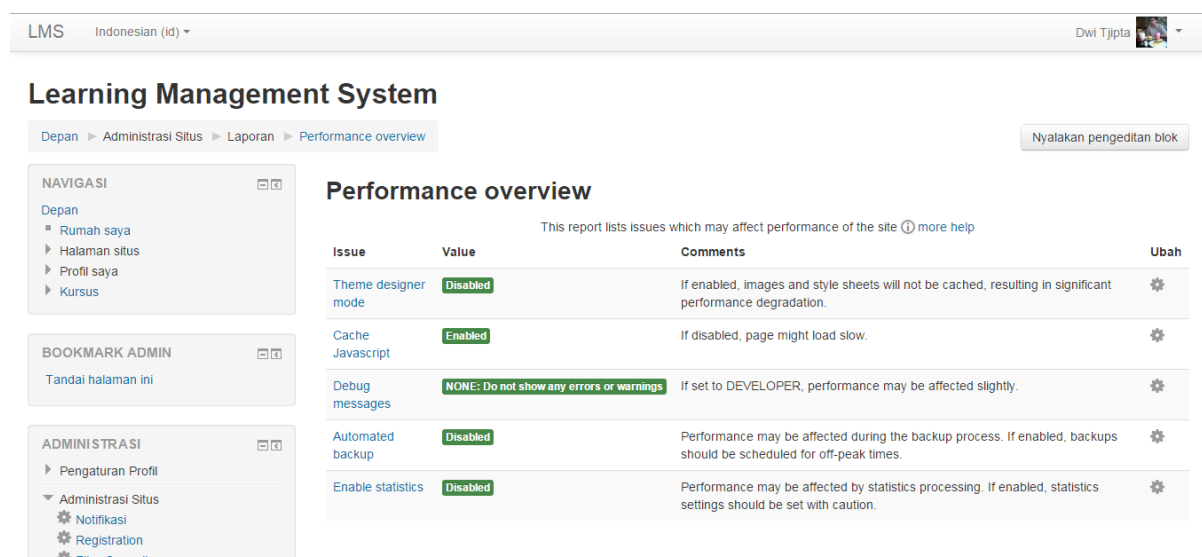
LMS Indonesian (id) ▾ Dwi Tjipta ▾

# Learning Management System

Depan ► Administrasi Situs ► Laporan ► Performance overview

Nyalakan pengeditan blok

NAVIGASI
Depan
Rumah saya
Halaman situs
Profil saya
Kursus

BOOKMARK ADMIN
Tandai halaman ini

ADMINISTRASI
Pengaturan Profil
Administrasi Situs
Notifikasi
Registration
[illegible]

Performance overview

This report lists issues which may affect performance of the site more help

| Issue | Value | Comments | Ubah |
|---|---|---|---|
| Theme designer mode | Disabled | If enabled, images and style sheets will not be cached, resulting in significant performance degradation. | |
| Cache Javascript | Enabled | If disabled, page might load slow. | |
| Debug messages | NONE: Do not show any errors or warnings | If set to DEVELOPER, performance may be affected slightly. | |
| Automated backup | Disabled | Performance may be affected during the backup process. If enabled, backups should be scheduled for off-peak times. | |
| Enable statistics | Disabled | Performance may be affected by statistics processing. If enabled, statistics settings should be set with caution. | |